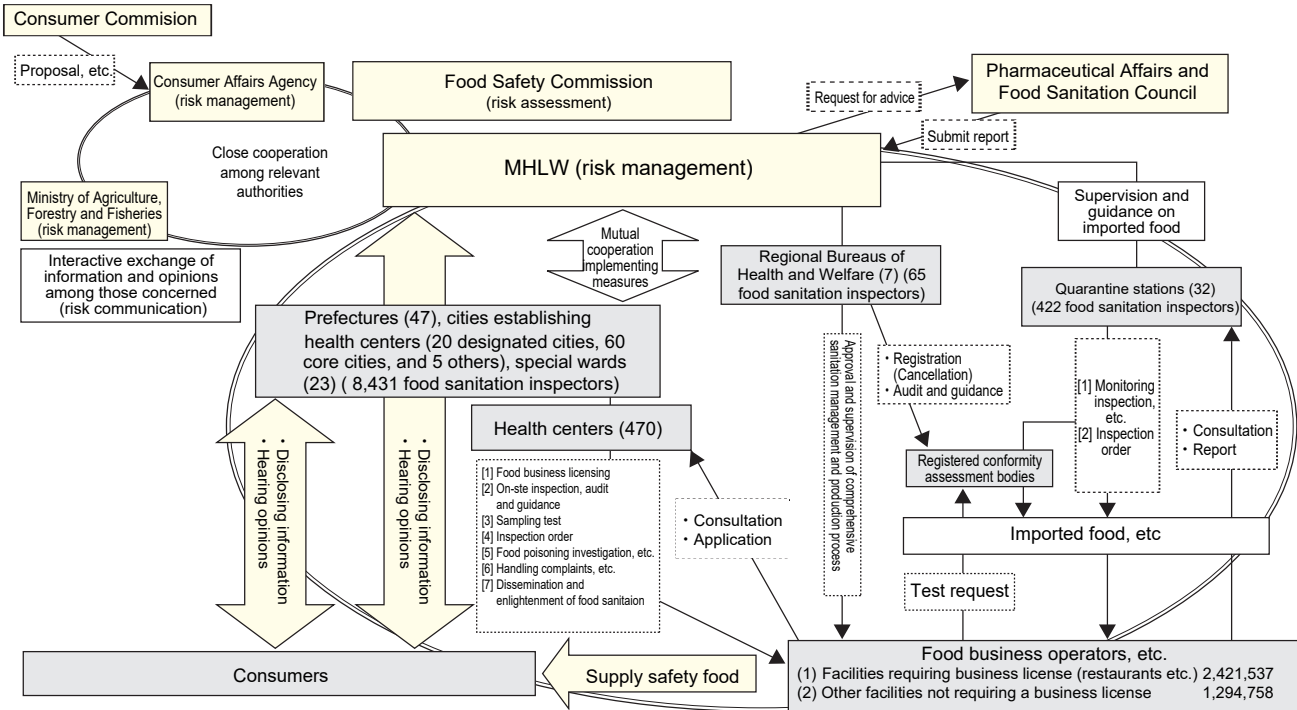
Consumer Commision

Proposal, etc.

Consumer Affairs Agency (risk management)

Food Safety Commission (risk assessment)

Request for advice

Pharmaceutical Affairs and Food Sanitation Council

Submit report

Close cooperation among relevant authorities

MHLW (risk management)

Ministry of Agriculture, Forestry and Fisheries (risk management)

Supervision and guidance on imported food

Mutual cooperation implementing measures

Interactive exchange of information and opinions among those concerned (risk communication)

Regional Bureaus of Health and Welfare (7) (65 food sanitation inspectors)

Quarantine stations (32) (422 food sanitation inspectors)

Prefectures (47), cities establishing health centers (20 designated cities, 60 core cities, and 5 others), special wards (23) ( 8,431 food sanitation inspectors)

Approval and supervision of comprehensive sanitation management and production process

・Registration (Cancellation)
・Audit and guidance

[1] Monitoring inspection, etc.
[2] Inspection order

・Consultation
・Report

・Disclosing information
・Hearing opinions

・Disclosing information
・Hearing opinions

Health centers (470)

[1] Food business licensing
[2] On-ste inspection, audit and guidance
[3] Sampling test
[4] Inspection order
[5] Food poisoning investigation, etc.
[6] Handling complaints, etc.
[7] Dissemination and enlightenment of food sanitaion

・Consultation
・Application

Registered conformity assessment bodies

Imported food, etc

Test request

Consumers

Supply safety food

Food business operators, etc.
(1) Facilities requiring business license (restaurants etc.) 2,421,537
(2) Other facilities not requiring a business license 1,294,758